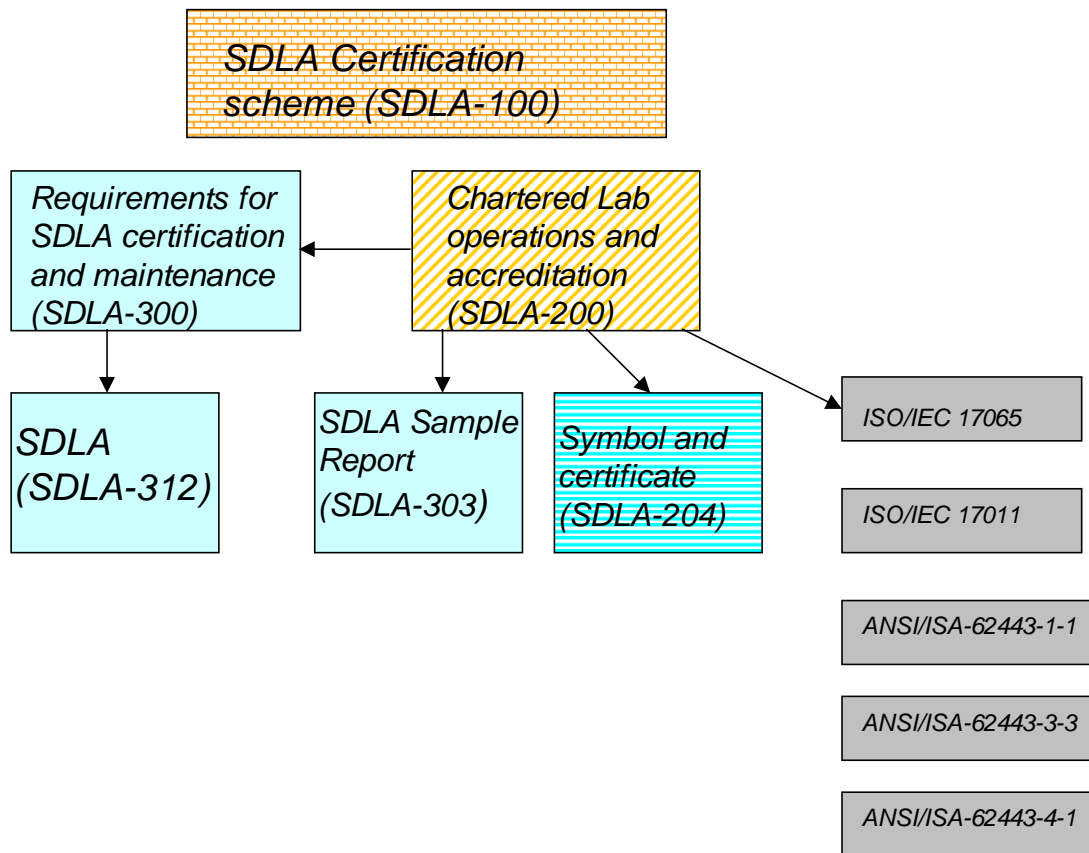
SDLA Certification scheme (SDLA-100)

Requirements for SDLA certification and maintenance (SDLA-300)

Chartered Lab operations and accreditation (SDLA-200)

SDLA (SDLA-312)

SDLA Sample Report (SDLA-303)

Symbol and certificate (SDLA-204)

ISO/IEC 17065

ISO/IEC 17011

ANSI/ISA-62443-1-1

ANSI/ISA-62443-3-3

ANSI/ISA-62443-4-1